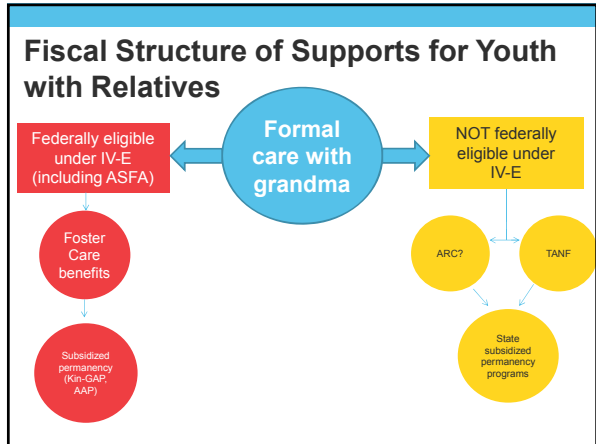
Fiscal Structure of Supports for Youth with Relatives

Formal care with grandma

Federally eligible under IV-E (including ASFA)

Foster Care benefits

Subsidized permanency (Kin-GAP, AAP)

NOT federally eligible under IV-E

ARC?

TANF

State subsidized permanency programs